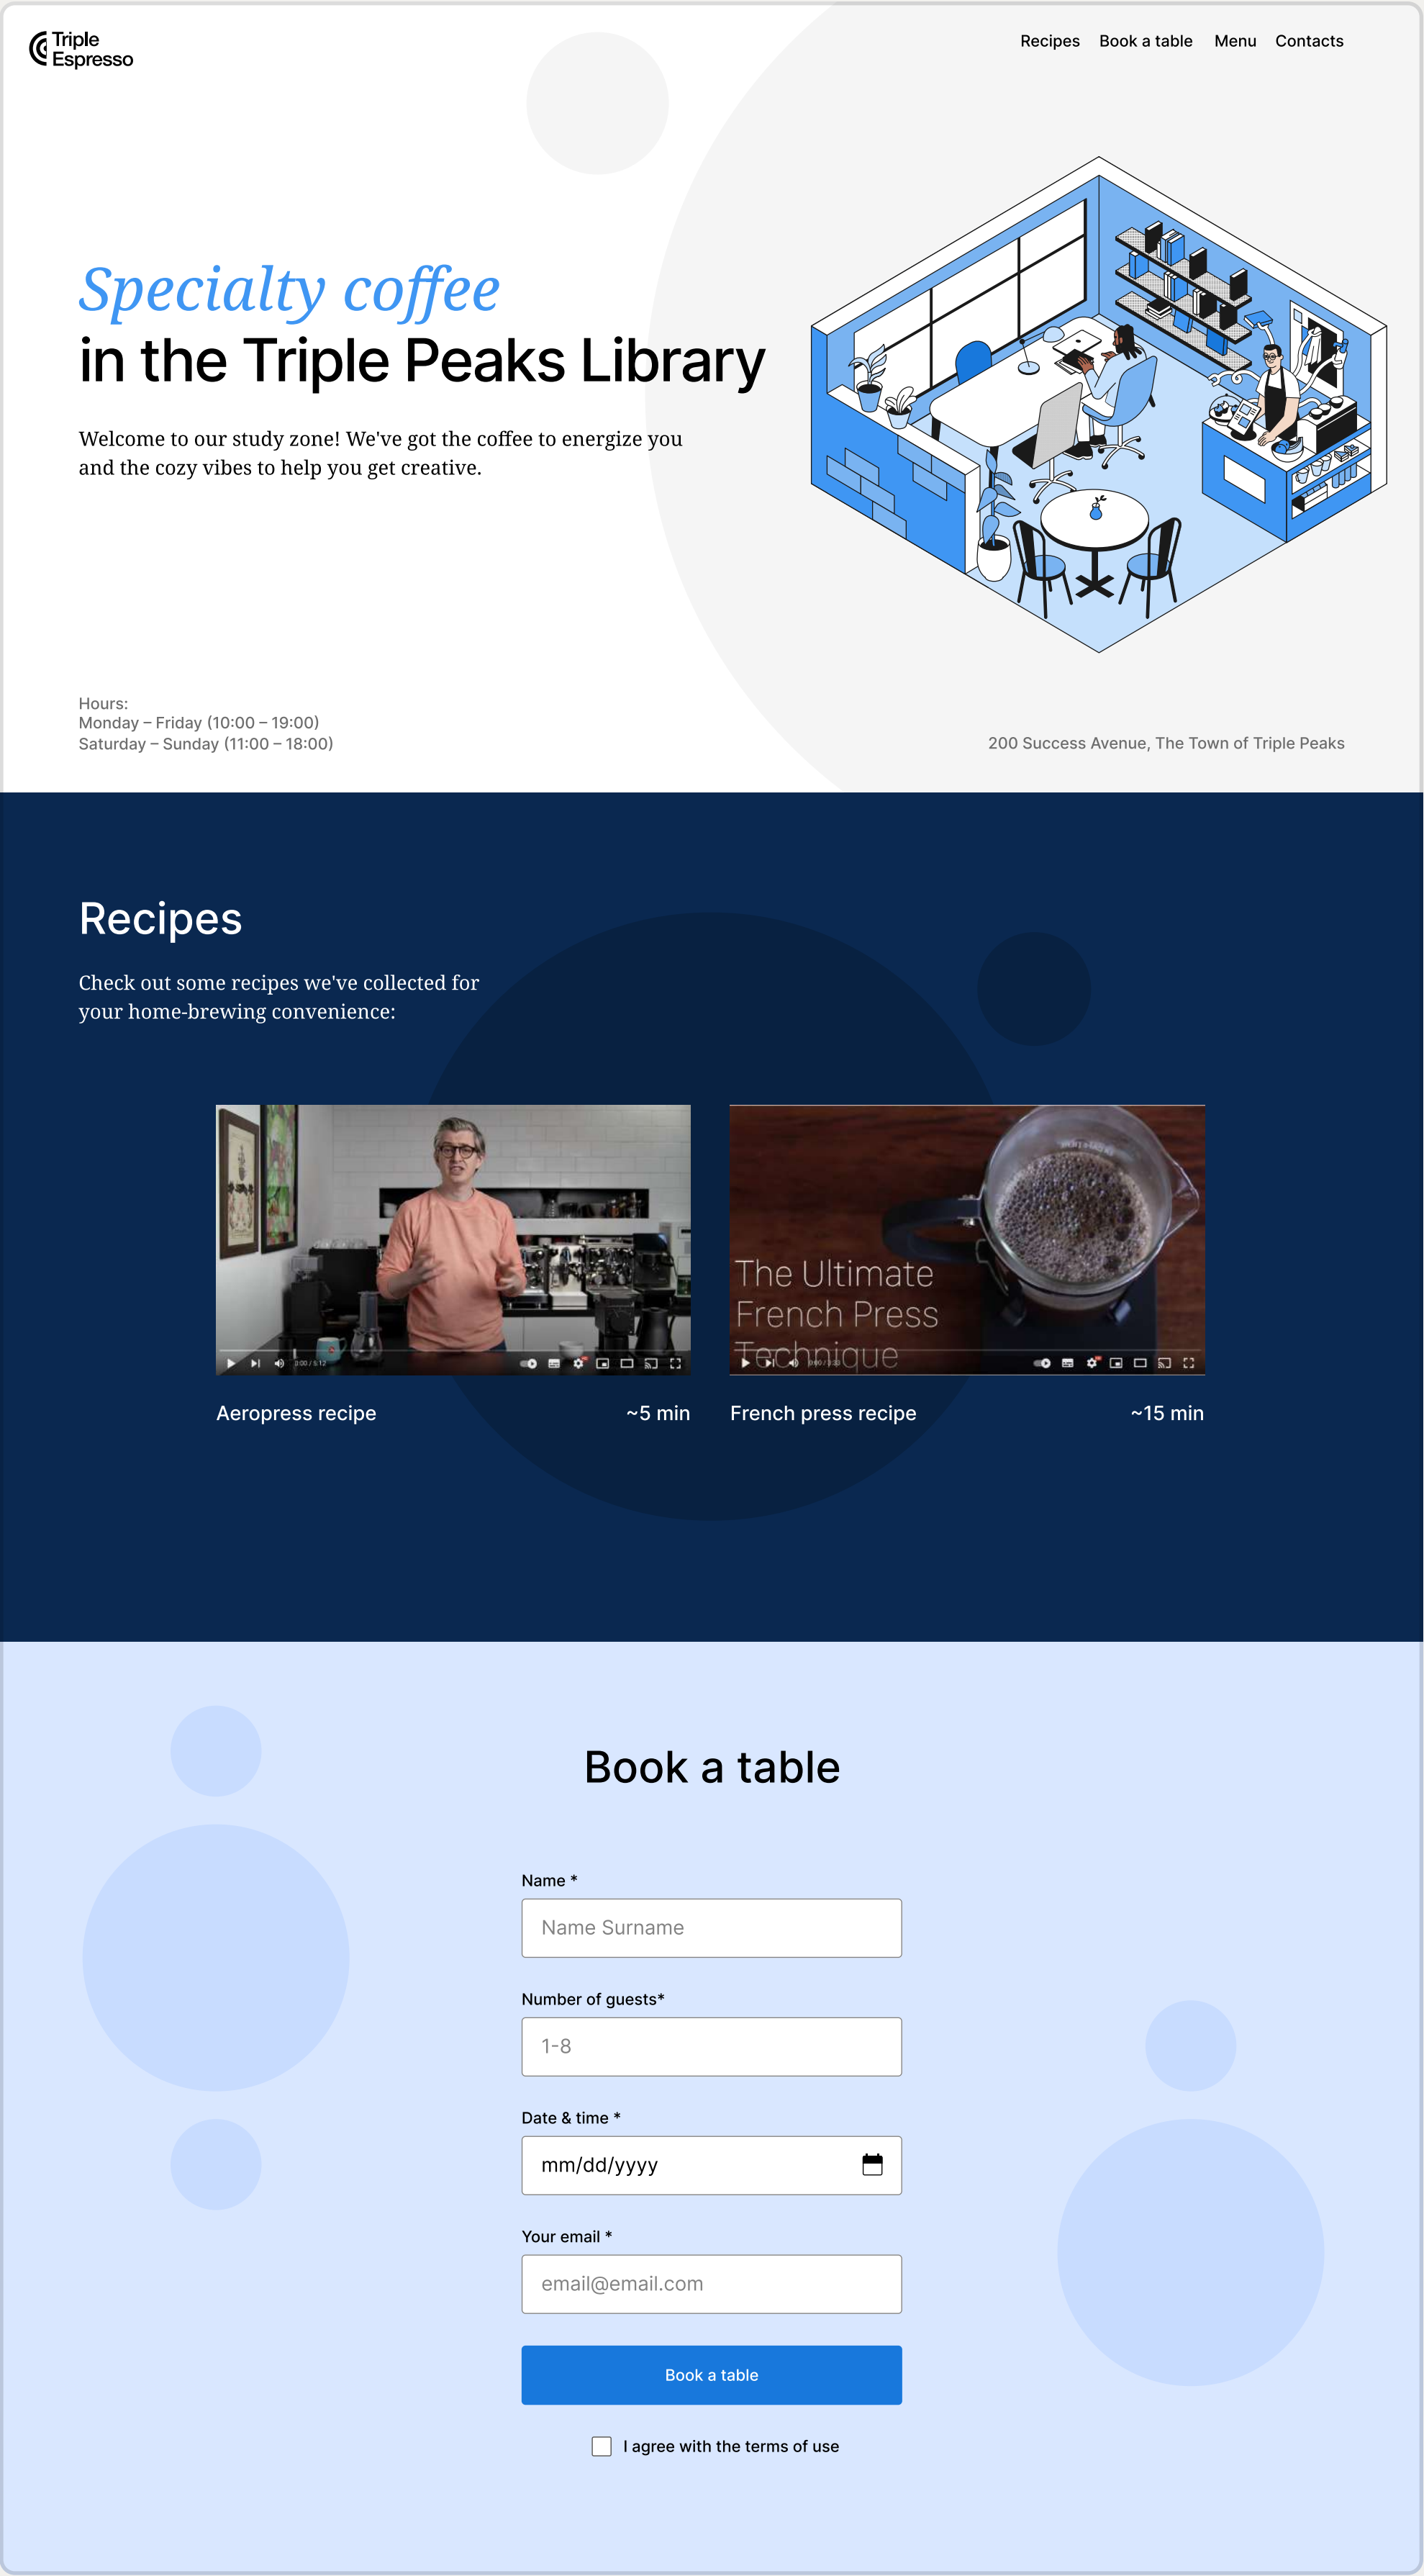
Triple Espresso

Recipes Book a table Menu Contacts

Specialty coffee
in the Triple Peaks Library

Welcome to our study zone! We've got the coffee to energize you and the cozy vibes to help you get creative.

Hours:
Monday – Friday (10:00 – 19:00)
Saturday – Sunday (11:00 – 18:00)

200 Success Avenue, The Town of Triple Peaks

Recipes

Check out some recipes we've collected for your home-brewing convenience:

The Ultimate French Press Technique

Aeropress recipe ~5 min

French press recipe ~15 min

Book a table

Name *
Name Surname

Number of guests*
1-8

Date & time *
mm/dd/yyyy

Your email *
email@email.com

Book a table

I agree with the terms of use